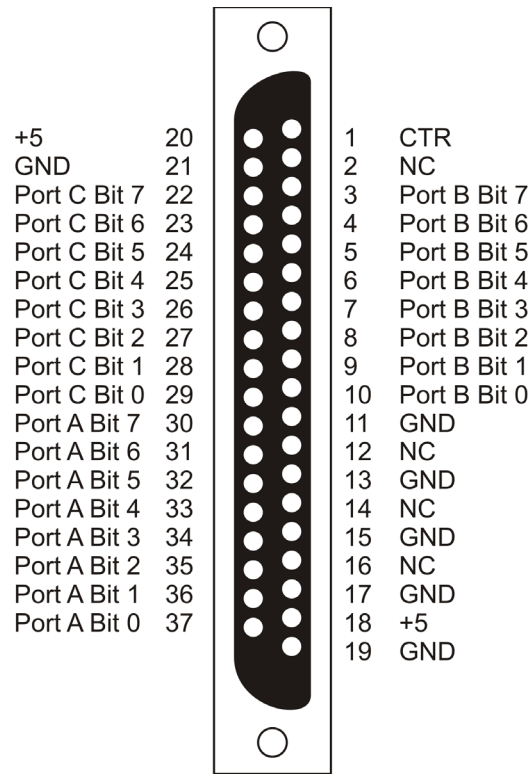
| | | | |
|---|---|---|---|
| +5 | 20 | 1 | CTR |
| GND | 21 | 2 | NC |
| Port C Bit 7 | 22 | 3 | Port B Bit 7 |
| Port C Bit 6 | 23 | 4 | Port B Bit 6 |
| Port C Bit 5 | 24 | 5 | Port B Bit 5 |
| Port C Bit 4 | 25 | 6 | Port B Bit 4 |
| Port C Bit 3 | 26 | 7 | Port B Bit 3 |
| Port C Bit 2 | 27 | 8 | Port B Bit 2 |
| Port C Bit 1 | 28 | 9 | Port B Bit 1 |
| Port C Bit 0 | 29 | 10 | Port B Bit 0 |
| Port A Bit 7 | 30 | 11 | GND |
| Port A Bit 6 | 31 | 12 | NC |
| Port A Bit 5 | 32 | 13 | GND |
| Port A Bit 4 | 33 | 14 | NC |
| Port A Bit 3 | 34 | 15 | GND |
| Port A Bit 2 | 35 | 16 | NC |
| Port A Bit 1 | 36 | 17 | GND |
| Port A Bit 0 | 37 | 18 | +5 |
| | | 19 | GND |